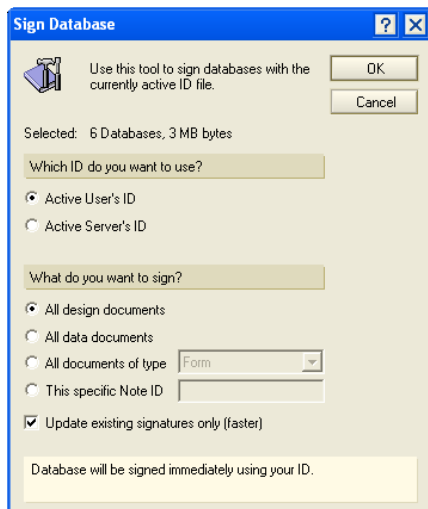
Sign Database

Use this tool to sign databases with the currently active ID file.

OK

Cancel

Selected: 6 Databases, 3 MB bytes

Which ID do you want to use?

Active User's ID

Active Server's ID

What do you want to sign?

All design documents

All data documents

All documents of type Form

This specific Note ID

Update existing signatures only (faster)

Database will be signed immediately using your ID.